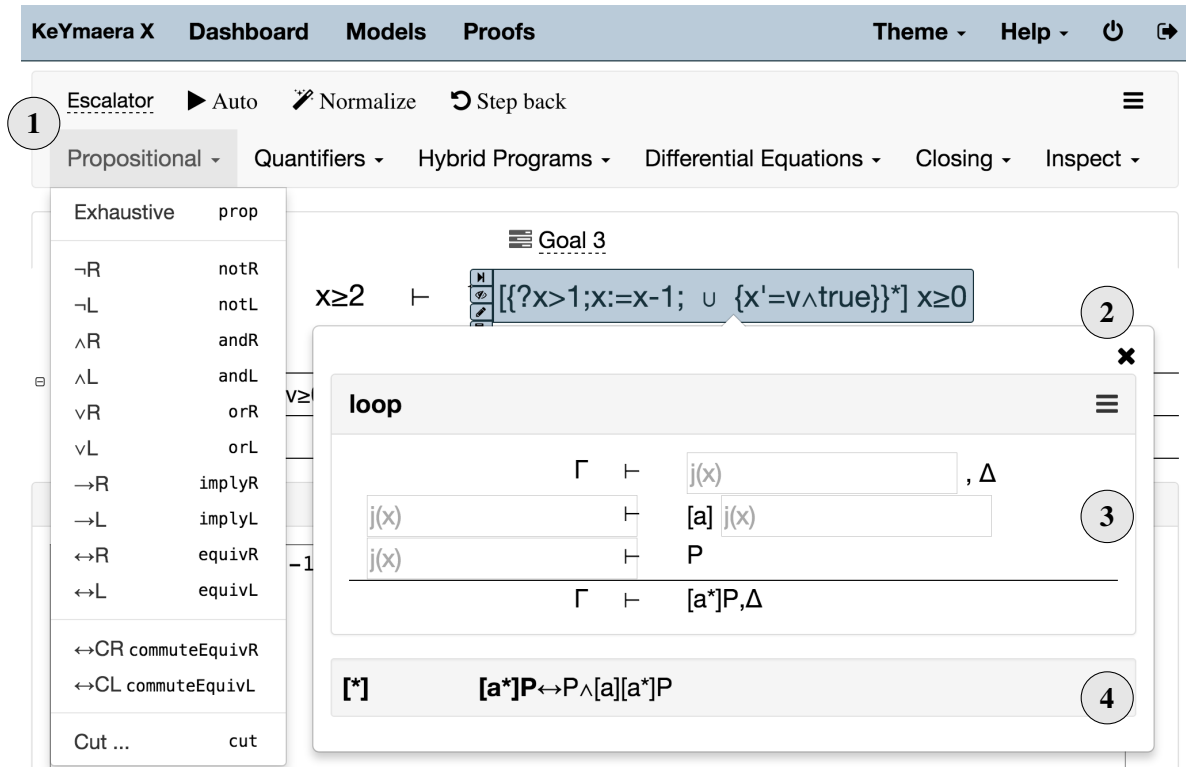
KeYmaera X Dashboard Models Proofs Theme - Help -

Escalator ▶ Auto Normalize Step back

1

Propositional - Quantifiers - Hybrid Programs - Differential Equations - Closing - Inspect -

Exhaustive prop

¬R notR
¬L notL
∧R andR
∧L andL
∨R orR
∨L orL
→R implyR
→L implyL
↔R equivR
↔L equivL

↔CR commuteEquivR
↔CL commuteEquivL

Cut ... cut

Goal 3

x≥2 ⊢ [{?x>1;x:=x-1; ∪ {x'=v∧true}}*] x≥0

2

v≥

-1

loop

Γ ⊢ j(x) , Δ

j(x) ⊢ [a] j(x)

3

j(x) ⊢ P

Γ ⊢ [a*]P,Δ

[*] [a*]P↔P∧[a][a*]P

4